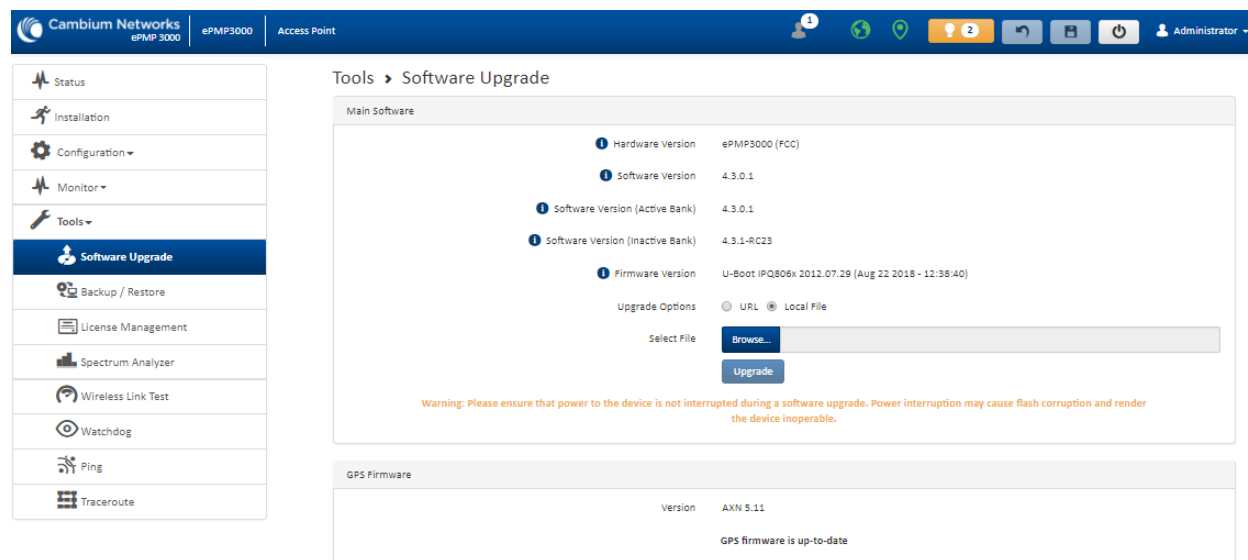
Cambium Networks
ePMP 3000
ePMP3000
Access Point
1
2
Administrator

Status
Installation
Configuration
Monitor
Tools
Software Upgrade
Backup / Restore
License Management
Spectrum Analyzer
Wireless Link Test
Watchdog
Ping
Traceroute

Tools › Software Upgrade

Main Software

Hardware Version ePMP3000 (FCC)
Software Version 4.3.0.1
Software Version (Active Bank) 4.3.0.1
Software Version (Inactive Bank) 4.3.1-RC23
Firmware Version U-Boot IPQ806x 2012.07.29 (Aug 22 2018 - 12:38:40)
Upgrade Options URL Local File
Select File Browse...
Upgrade

Warning: Please ensure that power to the device is not interrupted during a software upgrade. Power interruption may cause flash corruption and render the device inoperable.

GPS Firmware

Version AXN 5.11
GPS firmware is up-to-date